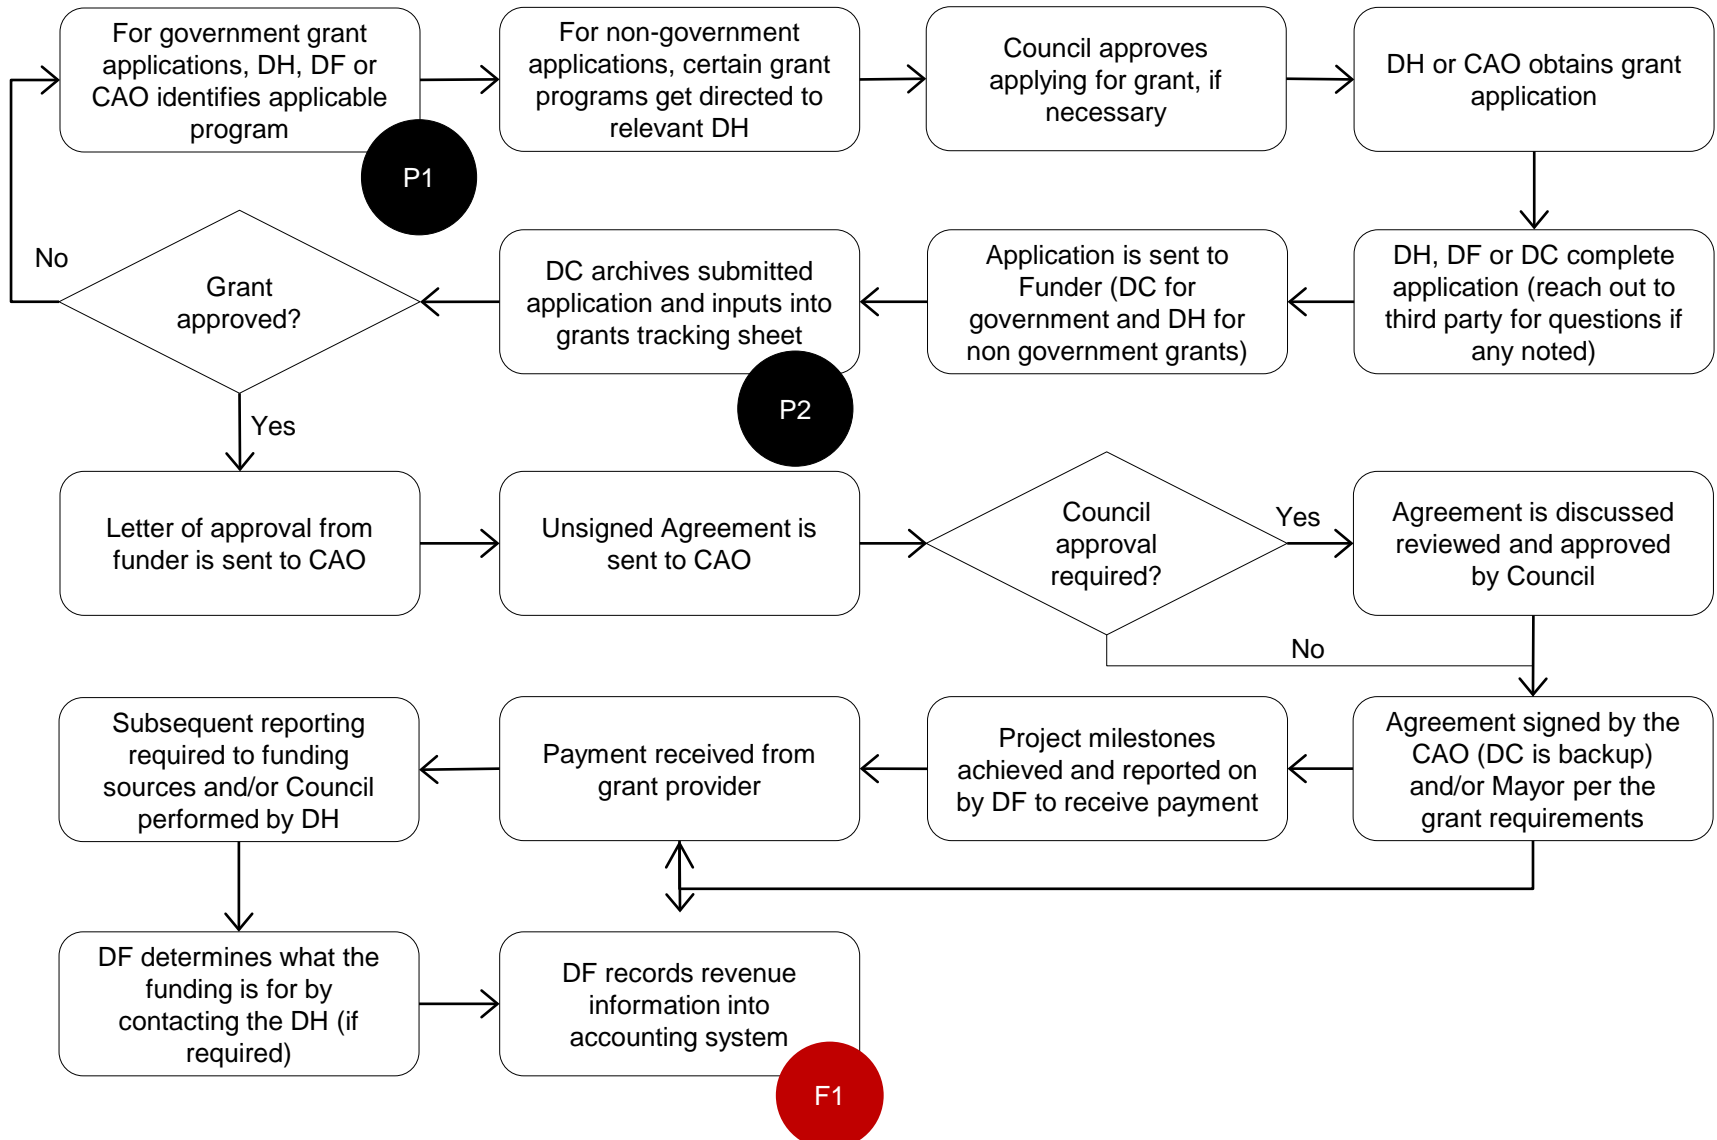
For government grant applications, DH, DF or CAO identifies applicable program

P1

For non-government applications, certain grant programs get directed to relevant DH

Council approves applying for grant, if necessary

DH or CAO obtains grant application

DH, DF or DC complete application (reach out to third party for questions if any noted)

Application is sent to Funder (DC for government and DH for non government grants)

DC archives submitted application and inputs into grants tracking sheet

P2

Grant approved?

No

Yes

Letter of approval from funder is sent to CAO

Unsigned Agreement is sent to CAO

Council approval required?

Yes

No

Agreement is discussed reviewed and approved by Council

Agreement signed by the CAO (DC is backup) and/or Mayor per the grant requirements

Project milestones achieved and reported on by DF to receive payment

Payment received from grant provider

Subsequent reporting required to funding sources and/or Council performed by DH

DF determines what the funding is for by contacting the DH (if required)

DF records revenue information into accounting system

F1